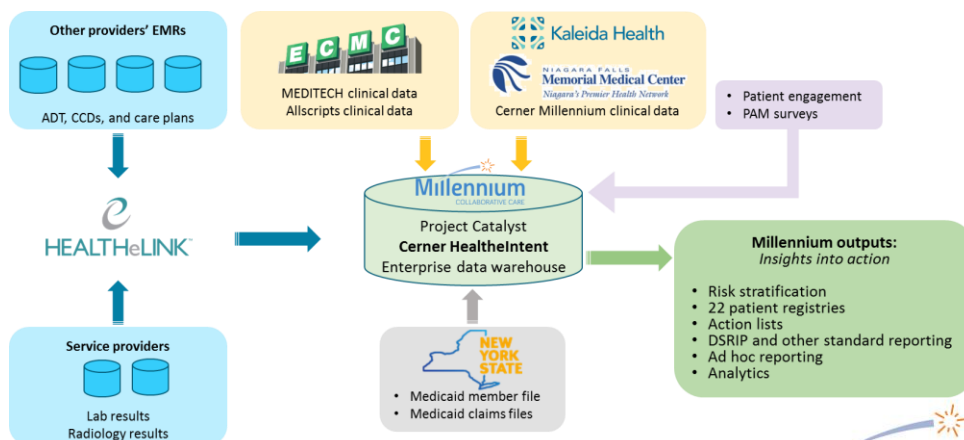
Other providers' EMRs

ADT, CCDs, and care plans

HEALTHeLINK

Service providers

Lab results
Radiology results

ECMC

MEDITECH clinical data
Allscripts clinical data

Kaleida Health

NIAGARA FALLS
Memorial Medical Center
Niagara's Premier Health Network

Cerner Millennium clinical data

• Patient engagement
• PAM surveys

Millennium
COLLABORATIVE CARE

Project Catalyst
Cerner HealtheIntent
Enterprise data warehouse

NEW YORK STATE

• Medicaid member file
• Medicaid claims files

Millennium outputs:
Insights into action

• Risk stratification
• 22 patient registries
• Action lists
• DSRIP and other standard reporting
• Ad hoc reporting
• Analytics